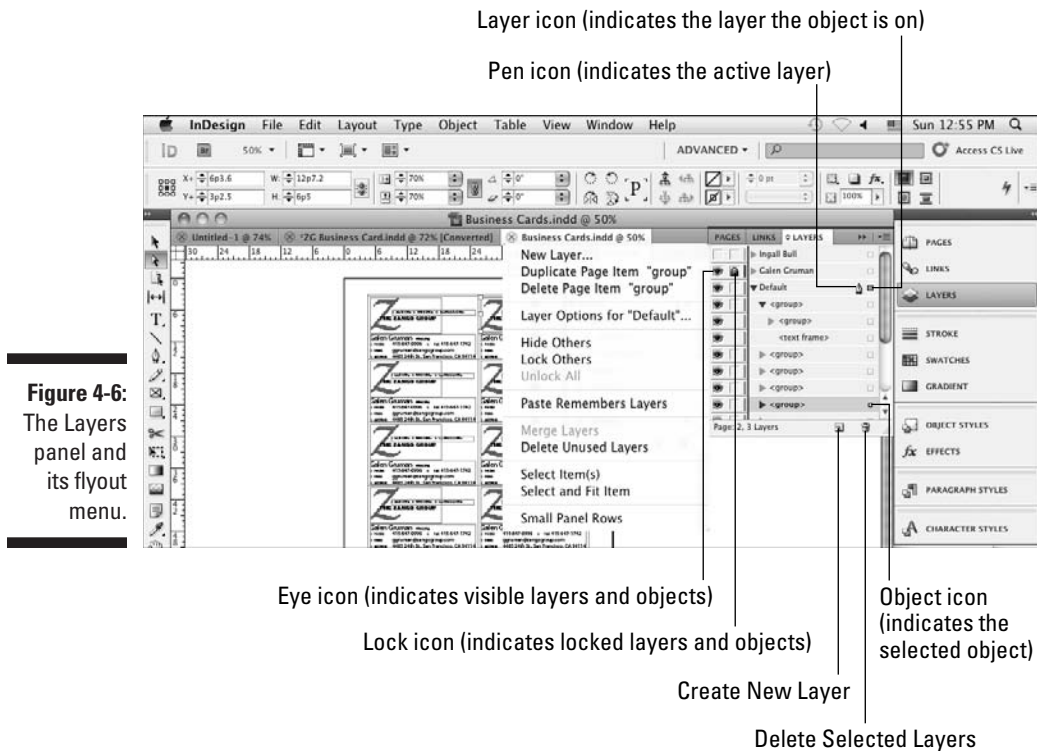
Layer icon (indicates the layer the object is on)

Pen icon (indicates the active layer)

InDesign File Edit Layout Type Object Table View Window Help

Sun 12:55 PM

ADVANCED

Access CS Live

50%

Business Cards.indd @ 50%

Untitled-1 @ 74%

*2G Business Card.indd @ 72% [Converted]

Business Cards.indd @ 50%

New Layer...
Duplicate Page Item "group"
Delete Page Item "group"

Layer Options for "Default"...

Hide Others
Lock Others
Unlock All

Paste Remembers Layers

Merge Layers
Delete Unused Layers

Select Item(s)
Select and Fit Item

Small Panel Rows

PAGES LINKS LAYERS

Ingall Bull
Galen Gruman
Default
<group>
<group>
<text frame>
<group>
<group>
<group>
<group>

Page: 2, 3 Layers

PAGES
LINKS
LAYERS
STROKE
SWATCHES
GRADIENT
OBJECT STYLES
EFFECTS
PARAGRAPH STYLES
CHARACTER STYLES

Figure 4-6: The Layers panel and its flyout menu.

Eye icon (indicates visible layers and objects)

Lock icon (indicates locked layers and objects)

Object icon (indicates the selected object)

Create New Layer

Delete Selected Layers